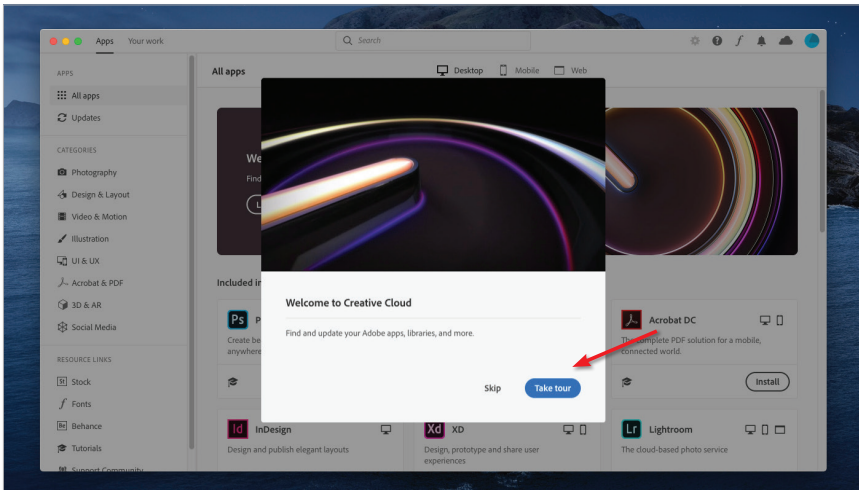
Apps Your work

Search

APPS

All apps

Updates

CATEGORIES

Photography

Design & Layout

Video & Motion

Illustration

UI & UX

Acrobat & PDF

3D & AR

Social Media

RESOURCE LINKS

St Stock

Fonts

Be Behance

Tutorials

Support Community

All apps

Desktop Mobile Web

We

Find

L

Included i

Ps P

Create be anywhere

Welcome to Creative Cloud

Find and update your Adobe apps, libraries, and more.

Skip

Take tour

Acrobat DC

The complete PDF solution for a mobile, connected world.

Install

Id InDesign

Design and publish elegant layouts

Xd XD

Design, prototype and share user experiences

Lr Lightroom

The cloud-based photo service